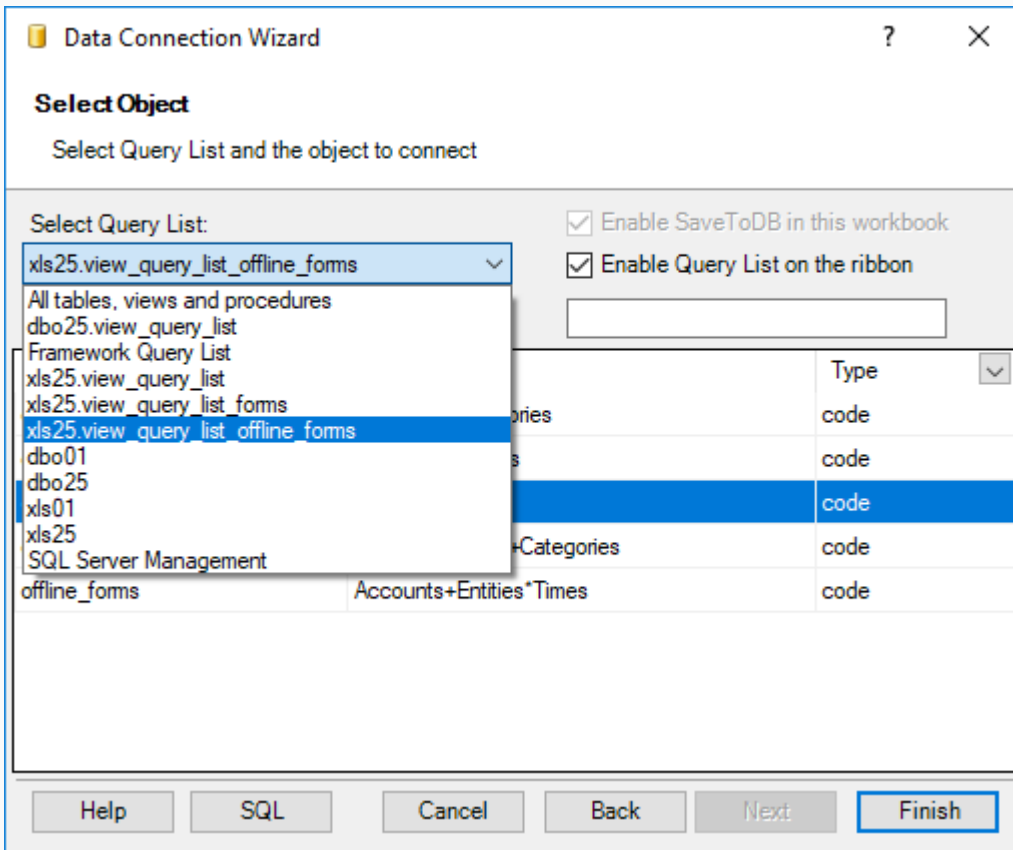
Data Connection Wizard ? ×

Select Object

Select Query List and the object to connect

Select Query List:

xls25.view_query_list_offline_forms

Enable SaveToDB in this workbook

Enable Query List on the ribbon

All tables, views and procedures
dbo25.view_query_list
Framework Query List
xls25.view_query_list
xls25.view_query_list_forms
xls25.view_query_list_offline_forms
dbo01
dbo25
xls01
xls25
SQL Server Management

| | | Type |
|---|---|---|
| | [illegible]ories | code |
| | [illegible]s | code |
| | | code |
| | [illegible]+Categories | code |
| offline_forms | Accounts+Entities*Times | code |

Help SQL Cancel Back Next Finish